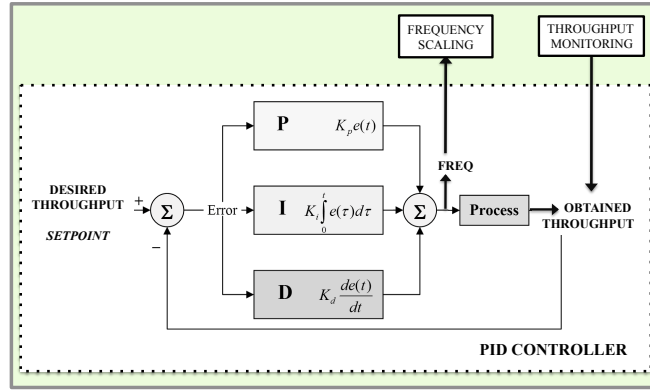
FREQUENCY SCALING

THROUGHPUT MONITORING

P $K_p e(t)$

FREQ

DESIRED THROUGHPUT

SETPOINT

+

$\Sigma$

Error

I $K_i \int_0^t e(\tau) d\tau$

$\Sigma$

Process

OBTAINED THROUGHPUT

−

D $K_d \frac{de(t)}{dt}$

PID CONTROLLER